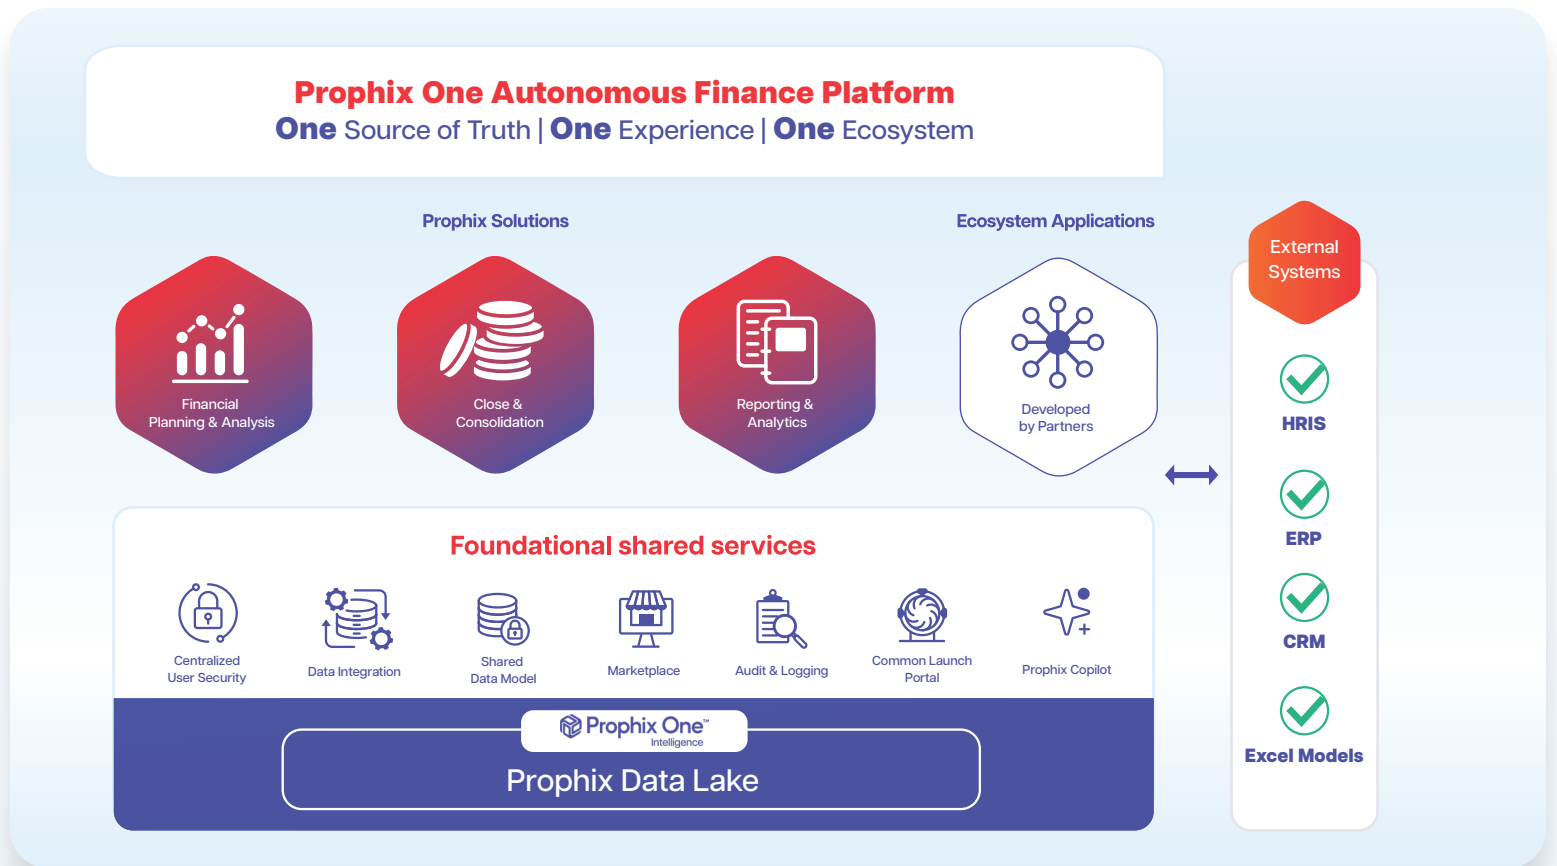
Prophix One Autonomous Finance Platform
One Source of Truth | One Experience | One Ecosystem

Prophix Solutions

Ecosystem Applications

Financial Planning & Analysis

Close & Consolidation

Reporting & Analytics

Developed by Partners

External Systems

HRIS

ERP

CRM

Excel Models

Foundational shared services

Centralized User Security

Data Integration

Shared Data Model

Marketplace

Audit & Logging

Common Launch Portal

Prophix Copilot

Prophix One™ Intelligence

Prophix Data Lake